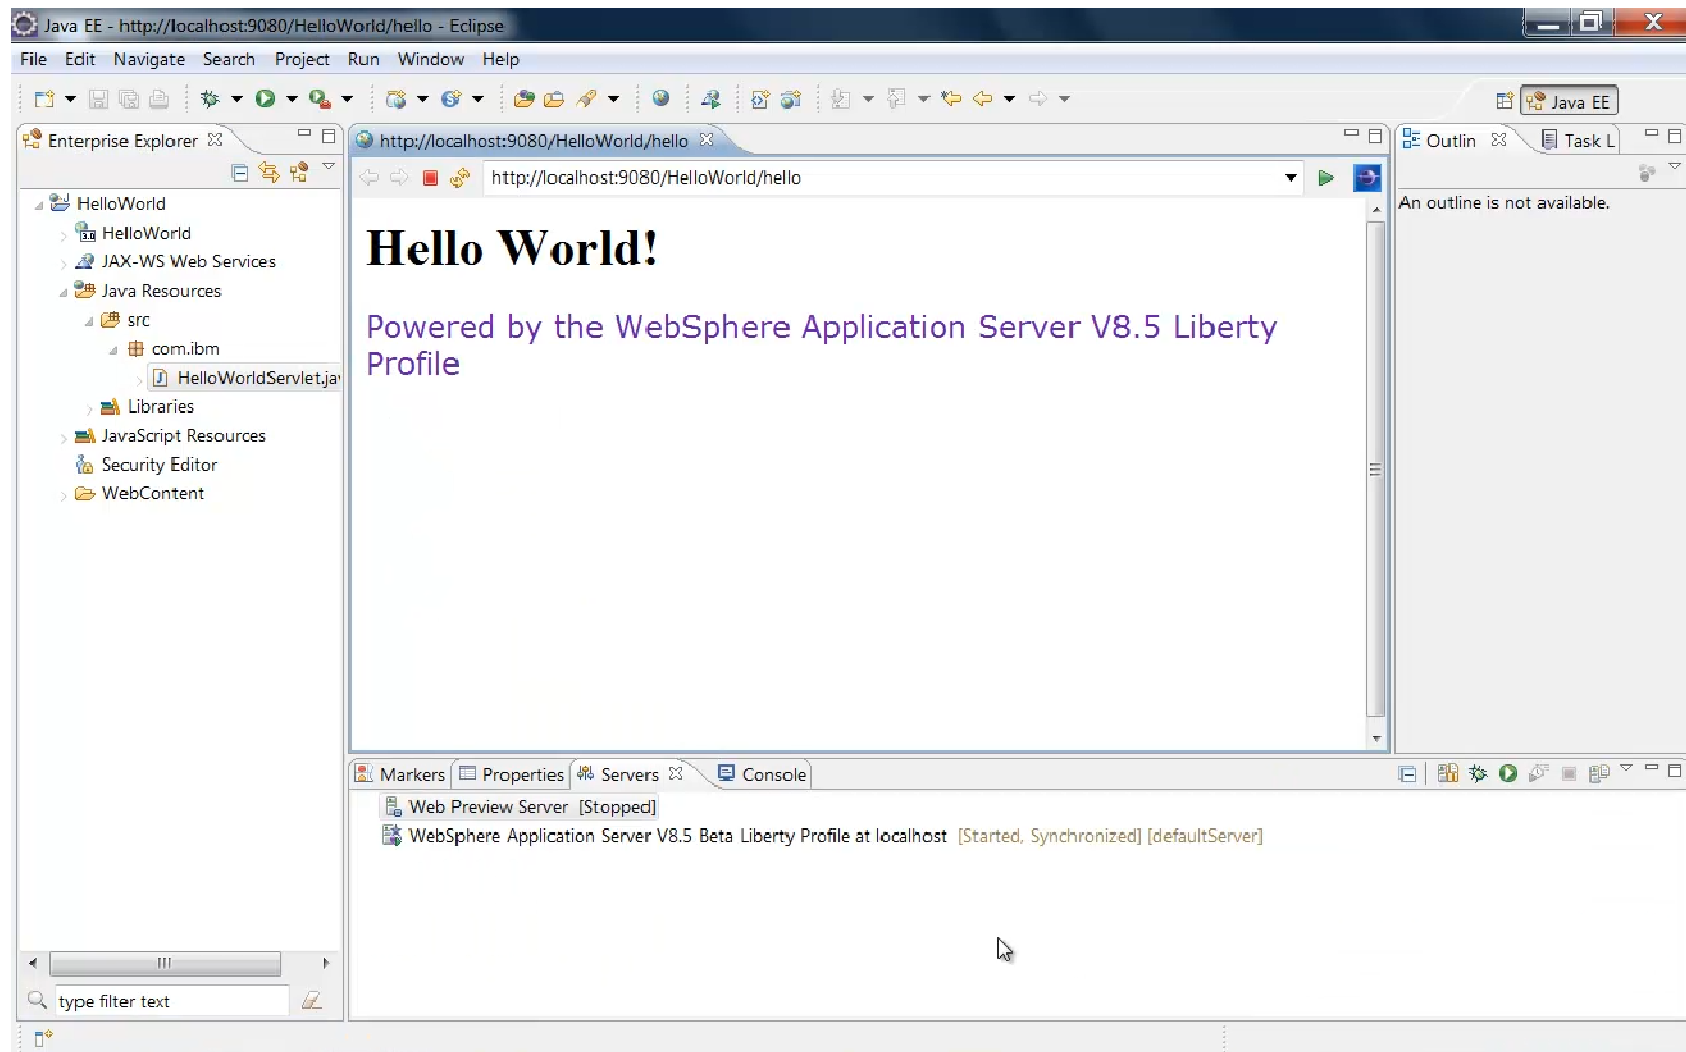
Java EE - http://localhost:9080/HelloWorld/hello - Eclipse

File Edit Navigate Search Project Run Window Help

Java EE

Enterprise Explorer

HelloWorld
HelloWorld
JAX-WS Web Services
Java Resources
src
com.ibm
HelloWorldServlet.ja
Libraries
JavaScript Resources
Security Editor
WebContent

type filter text

http://localhost:9080/HelloWorld/hello

http://localhost:9080/HelloWorld/hello

Hello World!

Powered by the WebSphere Application Server V8.5 Liberty Profile

Outlin Task L

An outline is not available.

Markers Properties Servers Console

Web Preview Server [Stopped]
WebSphere Application Server V8.5 Beta Liberty Profile at localhost [Started, Synchronized] [defaultServer]